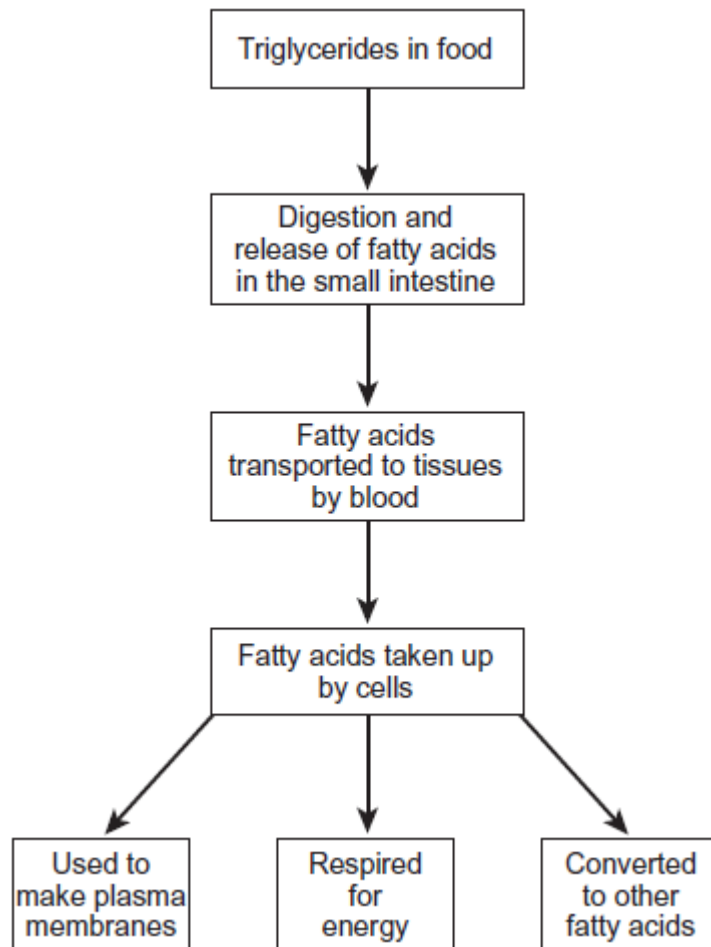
Triglycerides in food

Digestion and release of fatty acids in the small intestine

Fatty acids transported to tissues by blood

Fatty acids taken up by cells

Used to make plasma membranes

Respired for energy

Converted to other fatty acids